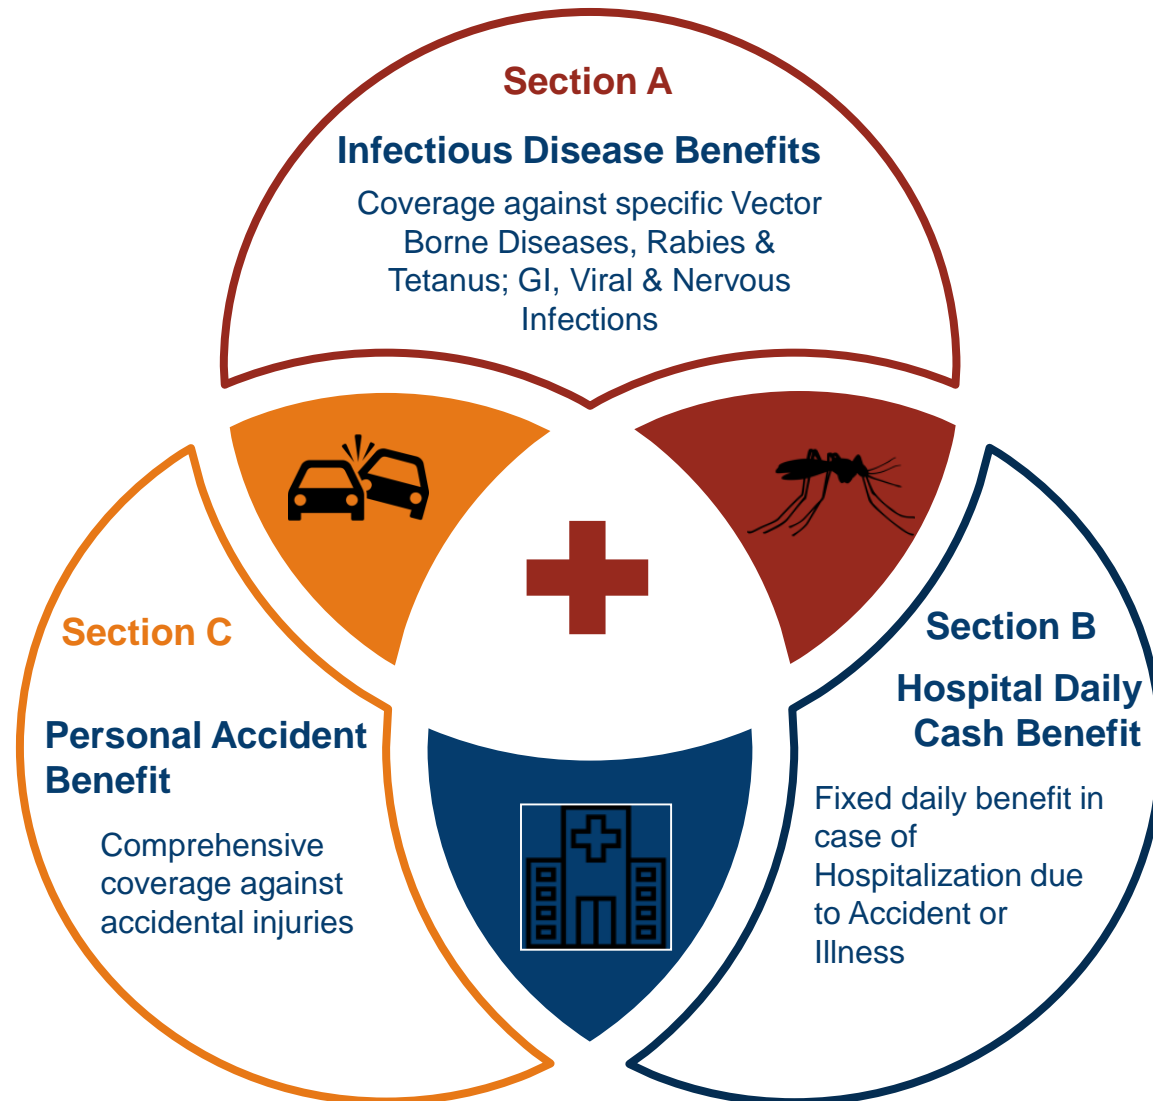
Section A

Infectious Disease Benefits

Coverage against specific Vector Borne Diseases, Rabies & Tetanus; GI, Viral & Nervous Infections

Section C

Personal Accident Benefit

Comprehensive coverage against accidental injuries

Section B

Hospital Daily Cash Benefit

Fixed daily benefit in case of Hospitalization due to Accident or Illness